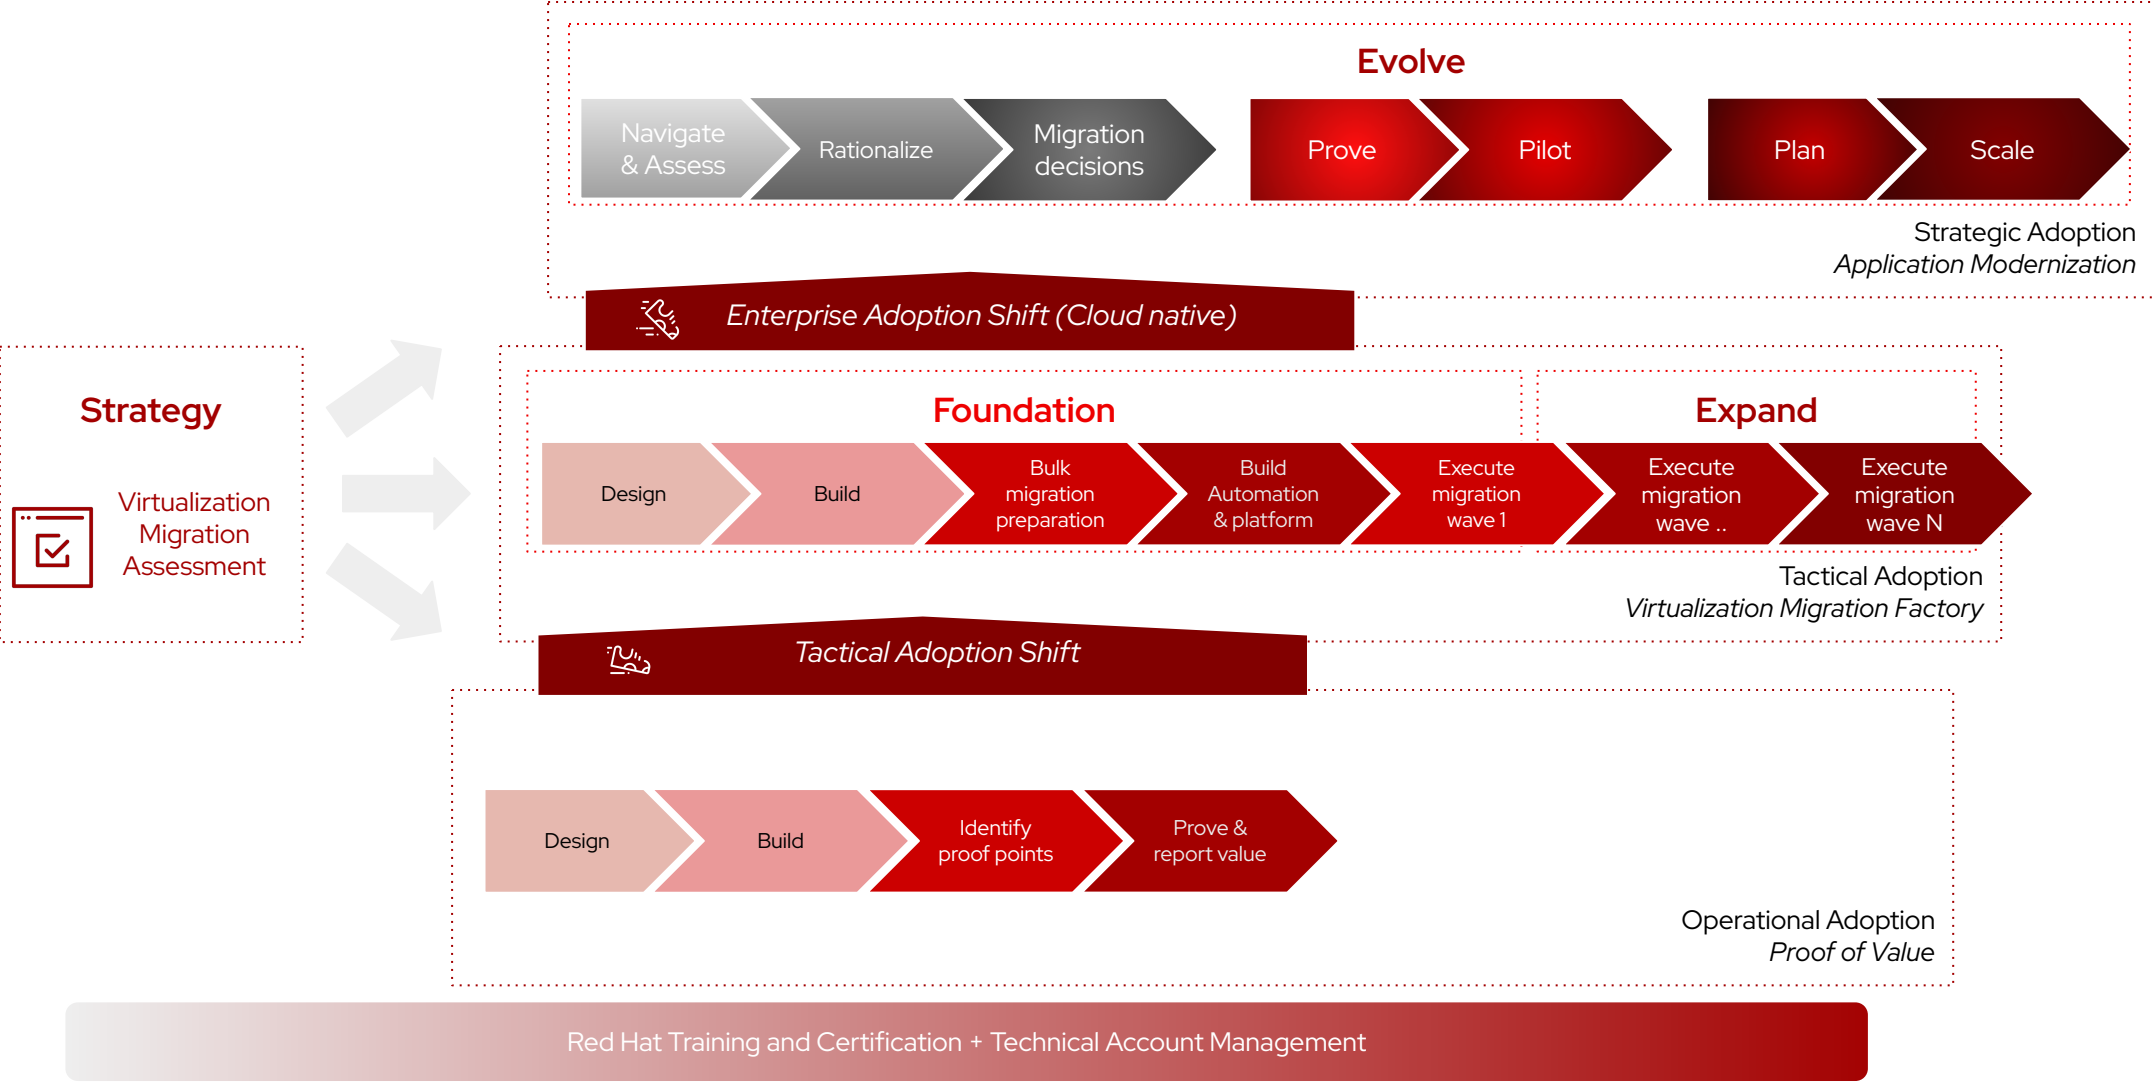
Evolve

Navigate & Assess

Rationalize

Migration decisions

Prove

Pilot

Plan

Scale

Strategic Adoption
*Application Modernization*

*Enterprise Adoption Shift (Cloud native)*

Strategy

Virtualization Migration Assessment

Foundation

Expand

Design

Build

Bulk migration preparation

Build Automation & platform

Execute migration wave 1

Execute migration wave ..

Execute migration wave N

Tactical Adoption
*Virtualization Migration Factory*

*Tactical Adoption Shift*

Design

Build

Identify proof points

Prove & report value

Operational Adoption
*Proof of Value*

Red Hat Training and Certification + Technical Account Management